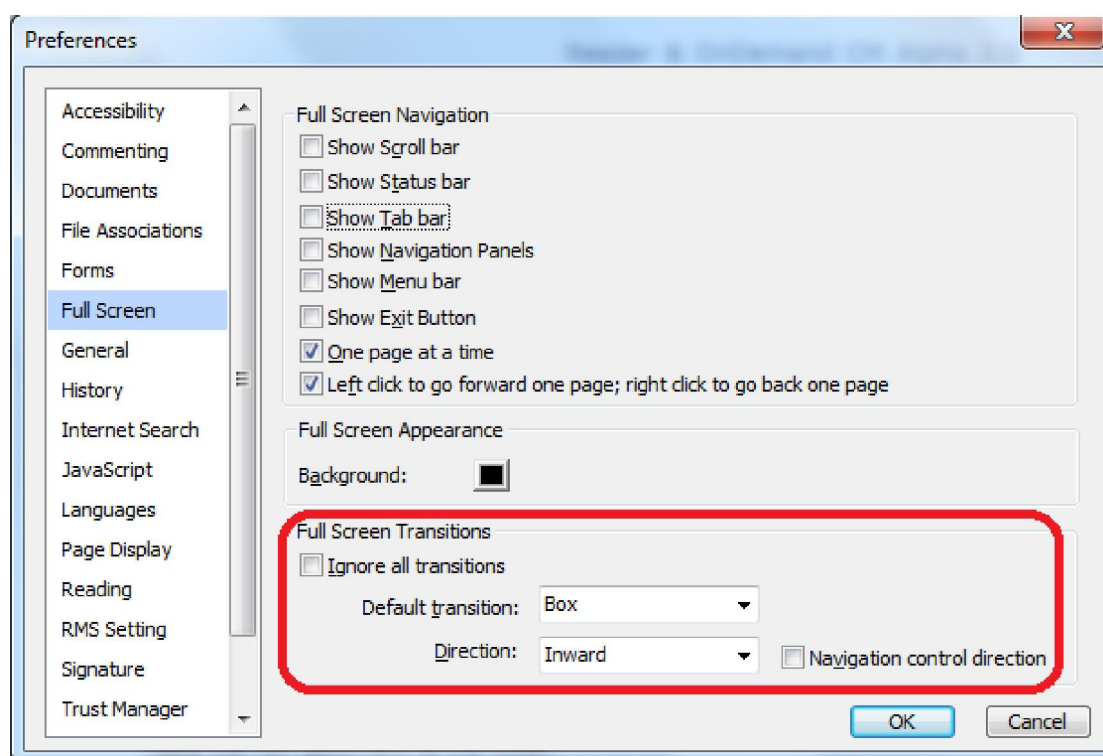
Preferences

Accessibility
Commenting
Documents
File Associations
Forms
Full Screen
General
History
Internet Search
JavaScript
Languages
Page Display
Reading
RMS Setting
Signature
Trust Manager

Full Screen Navigation
Show Scroll bar
Show Status bar
Show Tab bar
Show Navigation Panels
Show Menu bar
Show Exit Button
One page at a time
Left click to go forward one page; right click to go back one page

Full Screen Appearance
Background:

Full Screen Transitions
Ignore all transitions
Default transition: Box
Direction: Inward
Navigation control direction

OK
Cancel